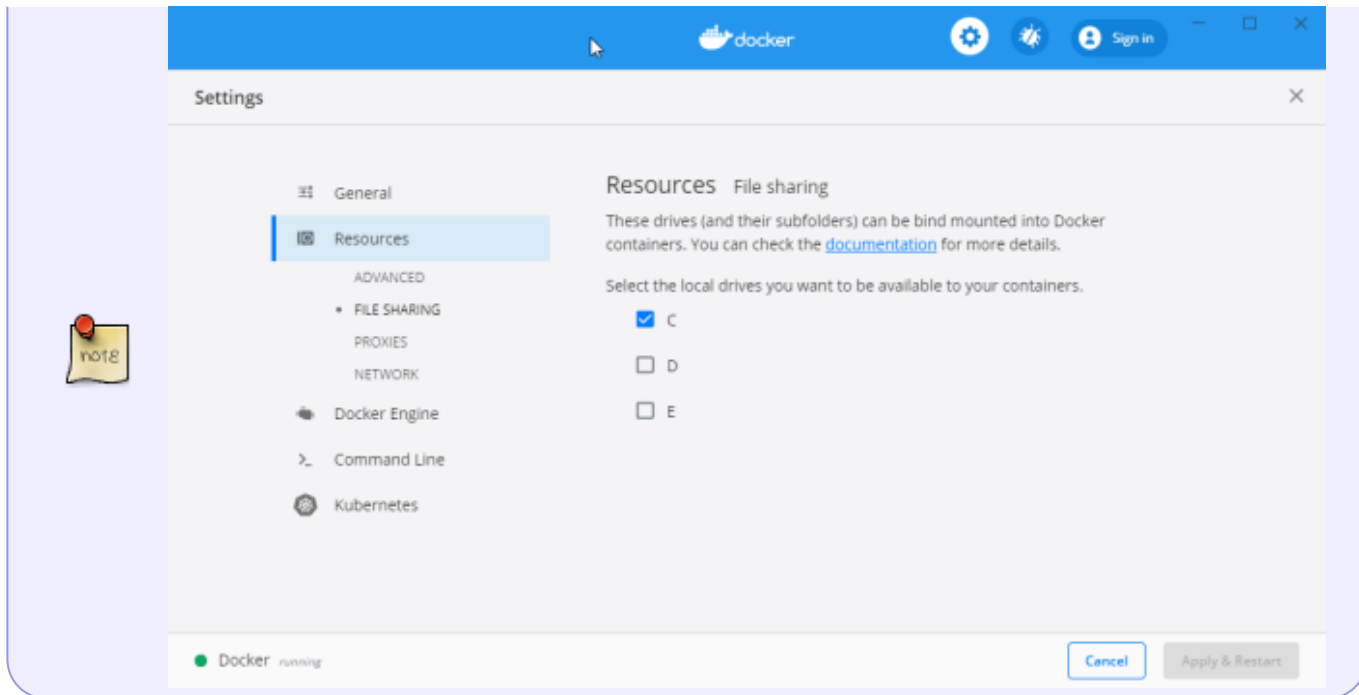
note

docker

Sign in

Settings

General

Resources

ADVANCED

FILE SHARING

PROXIES

NETWORK

Docker Engine

Command Line

Kubernetes

Resources File sharing

These drives (and their subfolders) can be bind mounted into Docker containers. You can check the documentation for more details.

Select the local drives you want to be available to your containers.

C

D

E

Docker running

Cancel

Apply & Restart